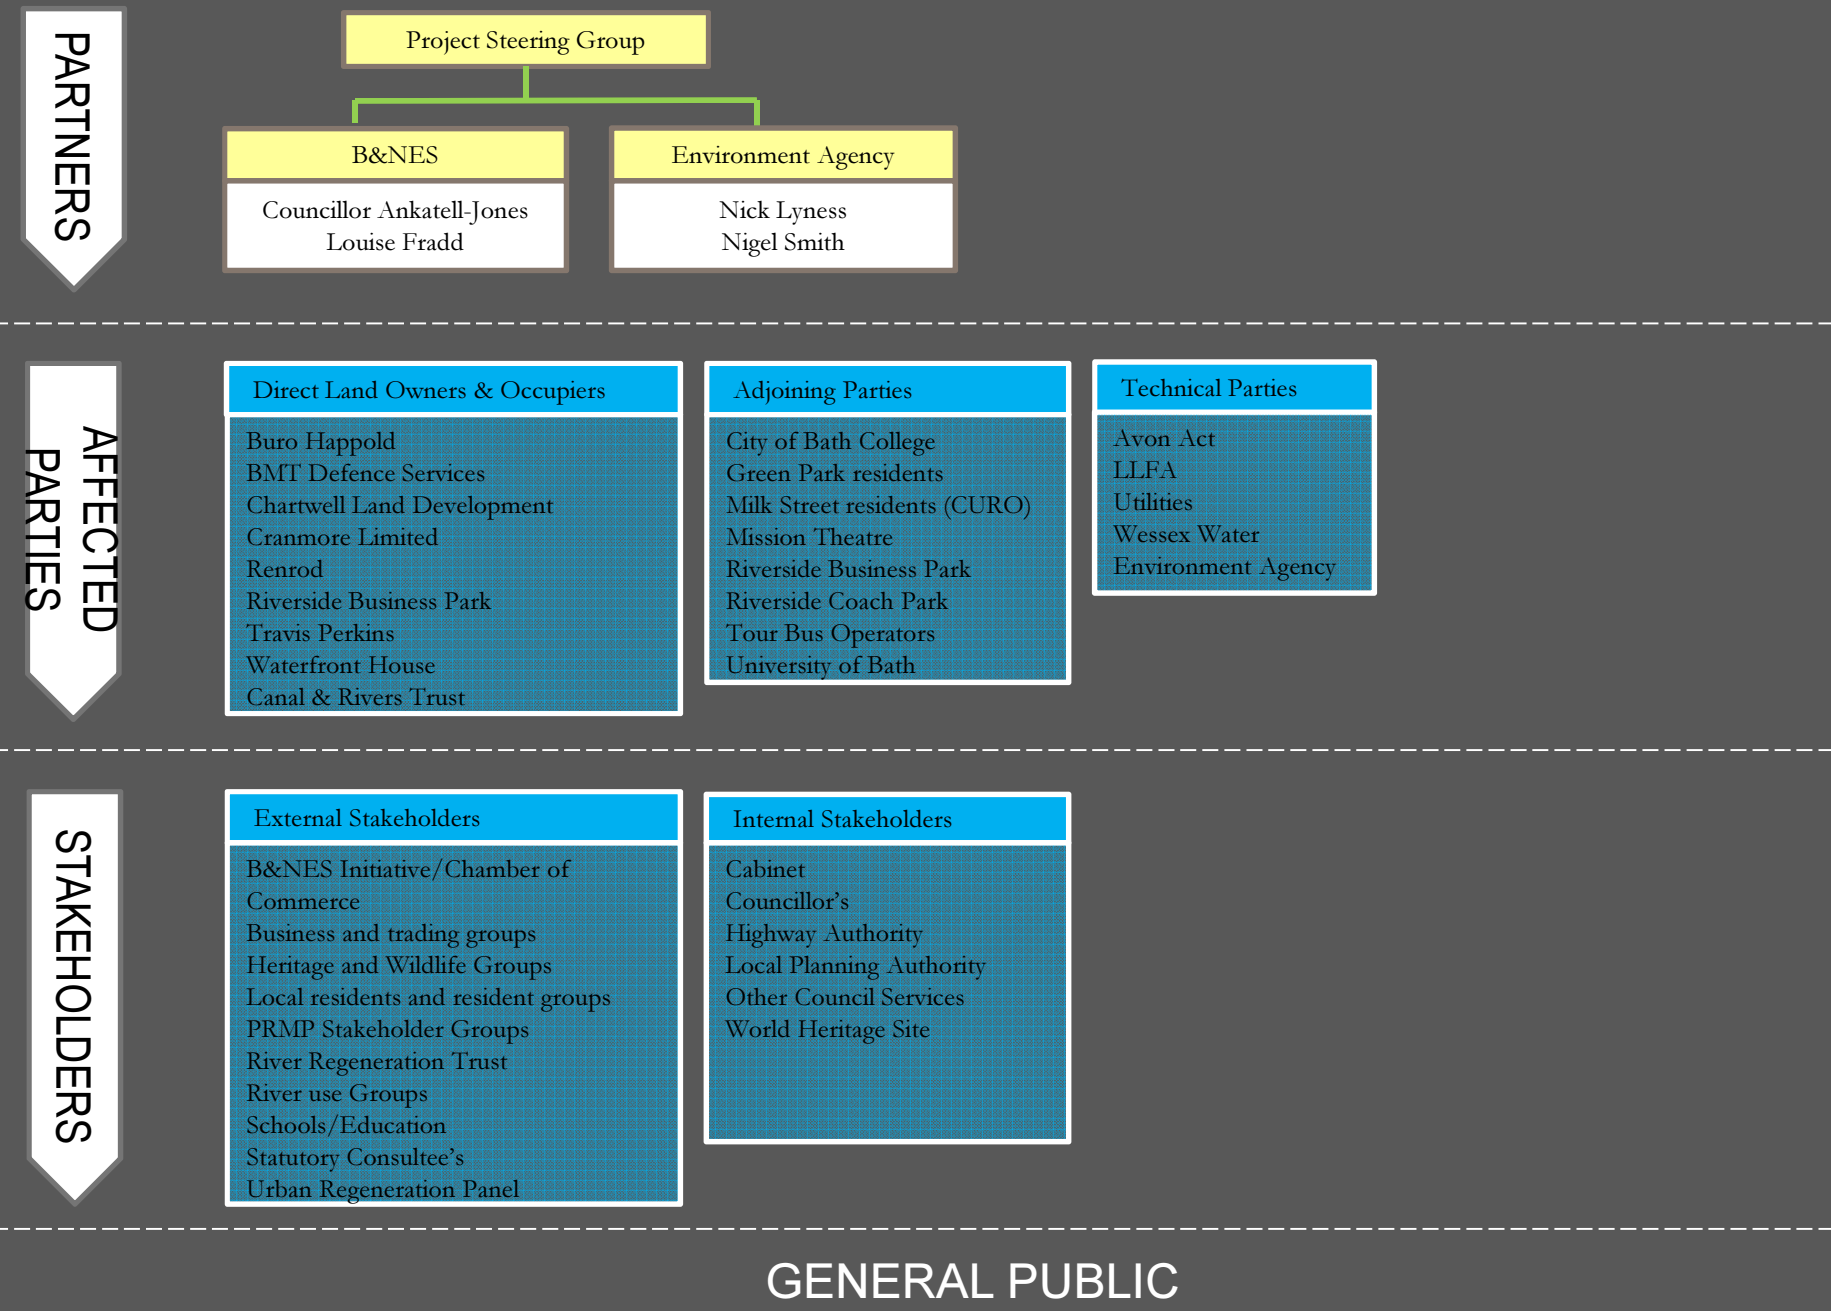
PARTNERS

Project Steering Group

B&NES

Councillor Ankatell-Jones
Louise Fradd

Environment Agency

Nick Lyness
Nigel Smith

AFFECTED PARTIES

Direct Land Owners & Occupiers

Buro Happold
BMT Defence Services
Chartwell Land Development
Cranmore Limited
Renrod
Riverside Business Park
Travis Perkins
Waterfront House
Canal & Rivers Trust

Adjoining Parties

City of Bath College
Green Park residents
Milk Street residents (CURO)
Mission Theatre
Riverside Business Park
Riverside Coach Park
Tour Bus Operators
University of Bath

Technical Parties

Avon Act
LLFA
Utilities
Wessex Water
Environment Agency

STAKEHOLDERS

External Stakeholders

B&NES Initiative/Chamber of Commerce
Business and trading groups
Heritage and Wildlife Groups
Local residents and resident groups
PRMP Stakeholder Groups
River Regeneration Trust
River use Groups
Schools/Education
Statutory Consultee's
Urban Regeneration Panel

Internal Stakeholders

Cabinet
Councillor's
Highway Authority
Local Planning Authority
Other Council Services
World Heritage Site

GENERAL PUBLIC